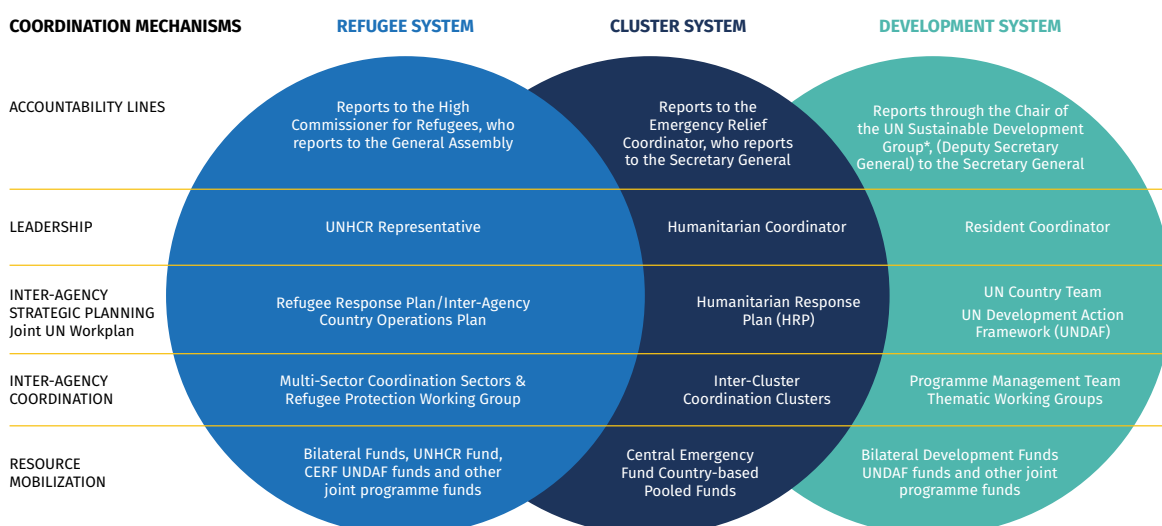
COORDINATION MECHANISMS

REFUGEE SYSTEM

CLUSTER SYSTEM

DEVELOPMENT SYSTEM

ACCOUNTABILITY LINES

Reports to the High Commissioner for Refugees, who reports to the General Assembly

Reports to the Emergency Relief Coordinator, who reports to the Secretary General

Reports through the Chair of the UN Sustainable Development Group*, (Deputy Secretary General) to the Secretary General

LEADERSHIP

UNHCR Representative

Humanitarian Coordinator

Resident Coordinator

INTER-AGENCY STRATEGIC PLANNING Joint UN Workplan

Refugee Response Plan/Inter-Agency Country Operations Plan

Humanitarian Response Plan (HRP)

UN Country Team

UN Development Action Framework (UNDAF)

INTER-AGENCY COORDINATION

Multi-Sector Coordination Sectors & Refugee Protection Working Group

Inter-Cluster Coordination Clusters

Programme Management Team Thematic Working Groups

RESOURCE MOBILIZATION

Bilateral Funds, UNHCR Fund, CERF UNDAF funds and other joint programme funds

Central Emergency Fund Country-based Pooled Funds

Bilateral Development Funds UNDAF funds and other joint programme funds